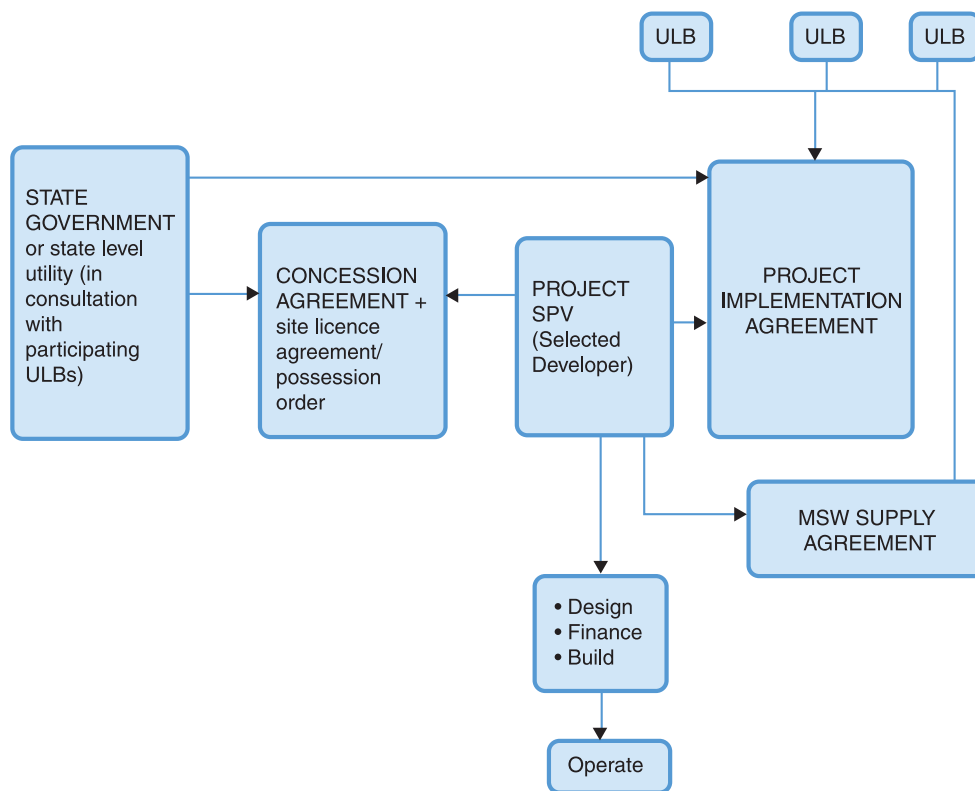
ULB

ULB

ULB

STATE GOVERNMENT or state level utility (in consultation with participating ULBs)

CONCESSION AGREEMENT + site licence agreement/ possession order

PROJECT SPV (Selected Developer)

PROJECT IMPLEMENTATION AGREEMENT

MSW SUPPLY AGREEMENT

• Design
• Finance
• Build

Operate